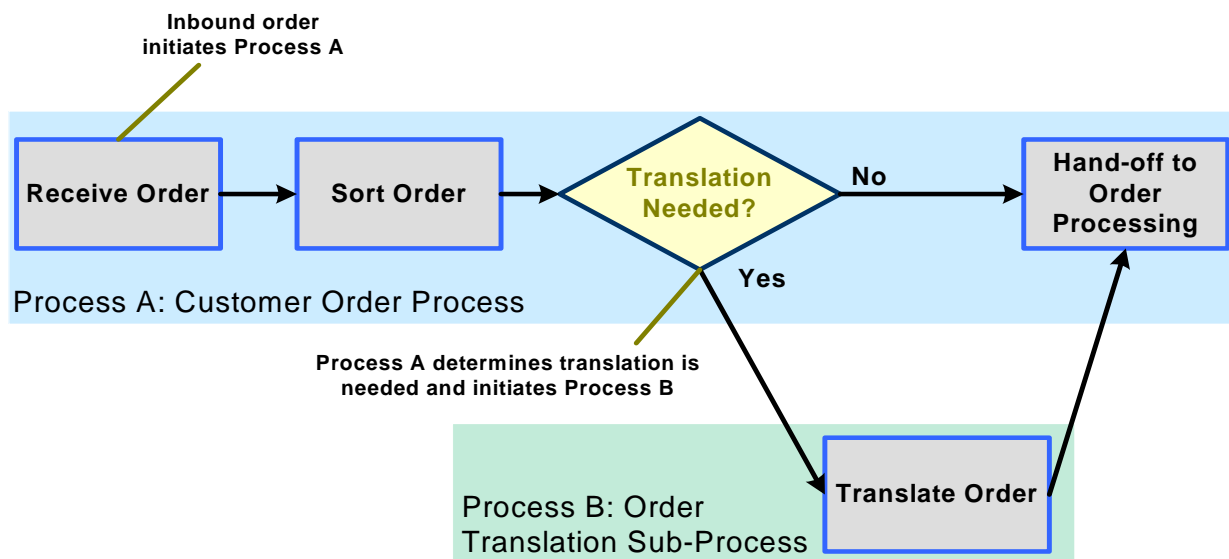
Inbound order initiates Process A

Receive Order

Sort Order

Translation Needed?

No

Hand-off to Order Processing

Yes

Process A: Customer Order Process

Process A determines translation is needed and initiates Process B

Translate Order

Process B: Order Translation Sub-Process